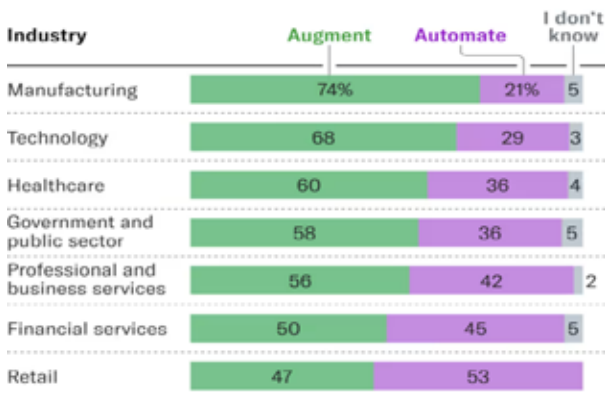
| Industry | Augment | Automate | I don't know |
|---|---|---|---|
| Manufacturing | 74% | 21% | 5 |
| Technology | 68 | 29 | 3 |
| Healthcare | 60 | 36 | 4 |
| Government and public sector | 58 | 36 | 5 |
| Professional and business services | 56 | 42 | 2 |
| Financial services | 50 | 45 | 5 |
| Retail | 47 | 53 | |